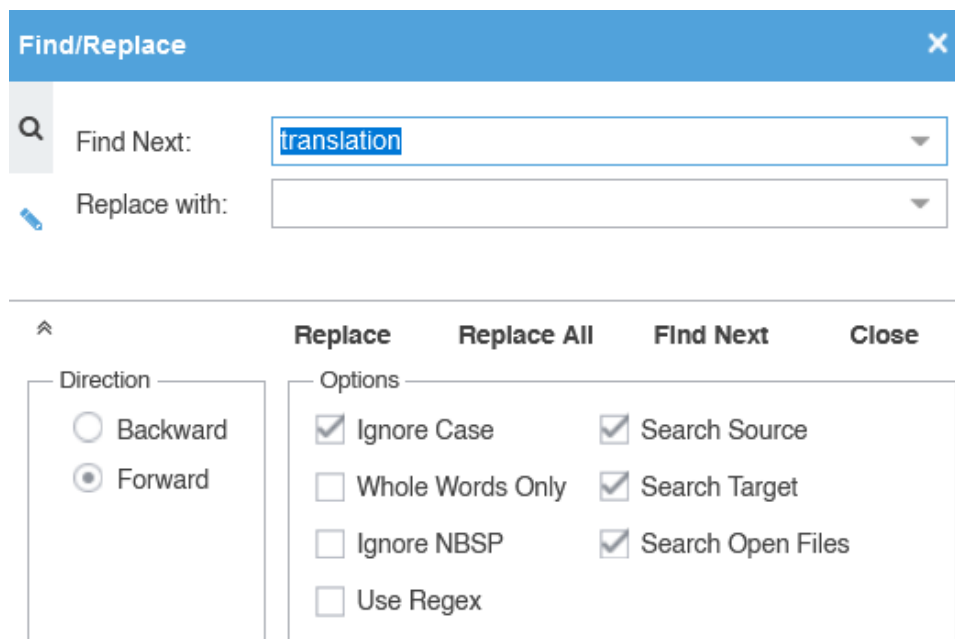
Find/Replace

Find Next: translation

Replace with:

Replace Replace All Find Next Close

Direction

Backward

Forward

Options

Ignore Case

Whole Words Only

Ignore NBSP

Use Regex

Search Source

Search Target

Search Open Files